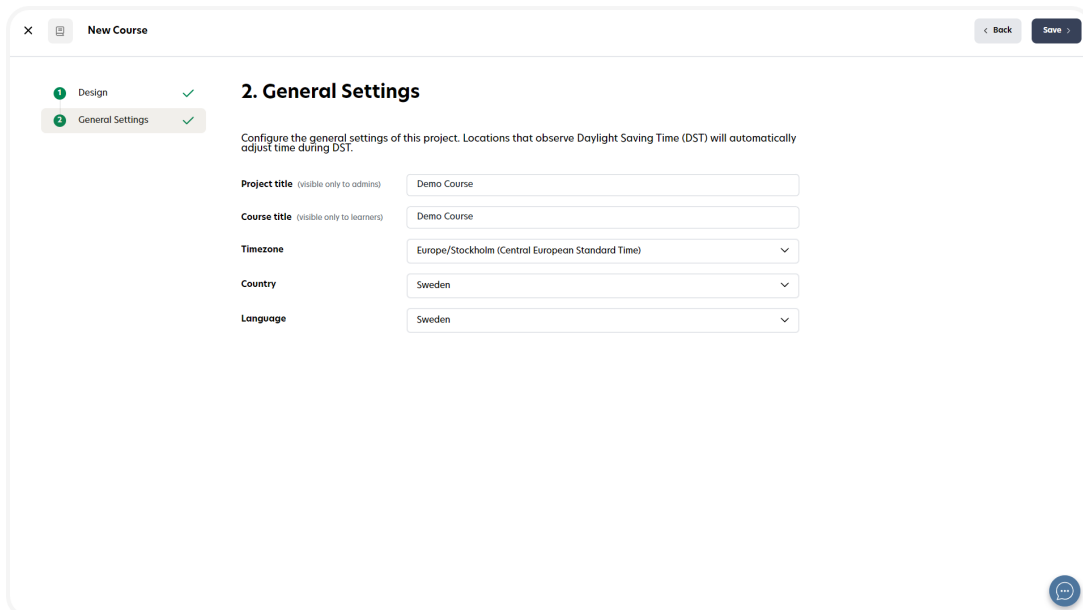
New Course

Back

Save

1 Design

2 General Settings

2. General Settings

Configure the general settings of this project. Locations that observe Daylight Saving Time (DST) will automatically adjust time during DST.

Project title (visible only to admins) Demo Course

Course title (visible only to learners) Demo Course

Timezone Europe/Stockholm (Central European Standard Time)

Country Sweden

Language Sweden